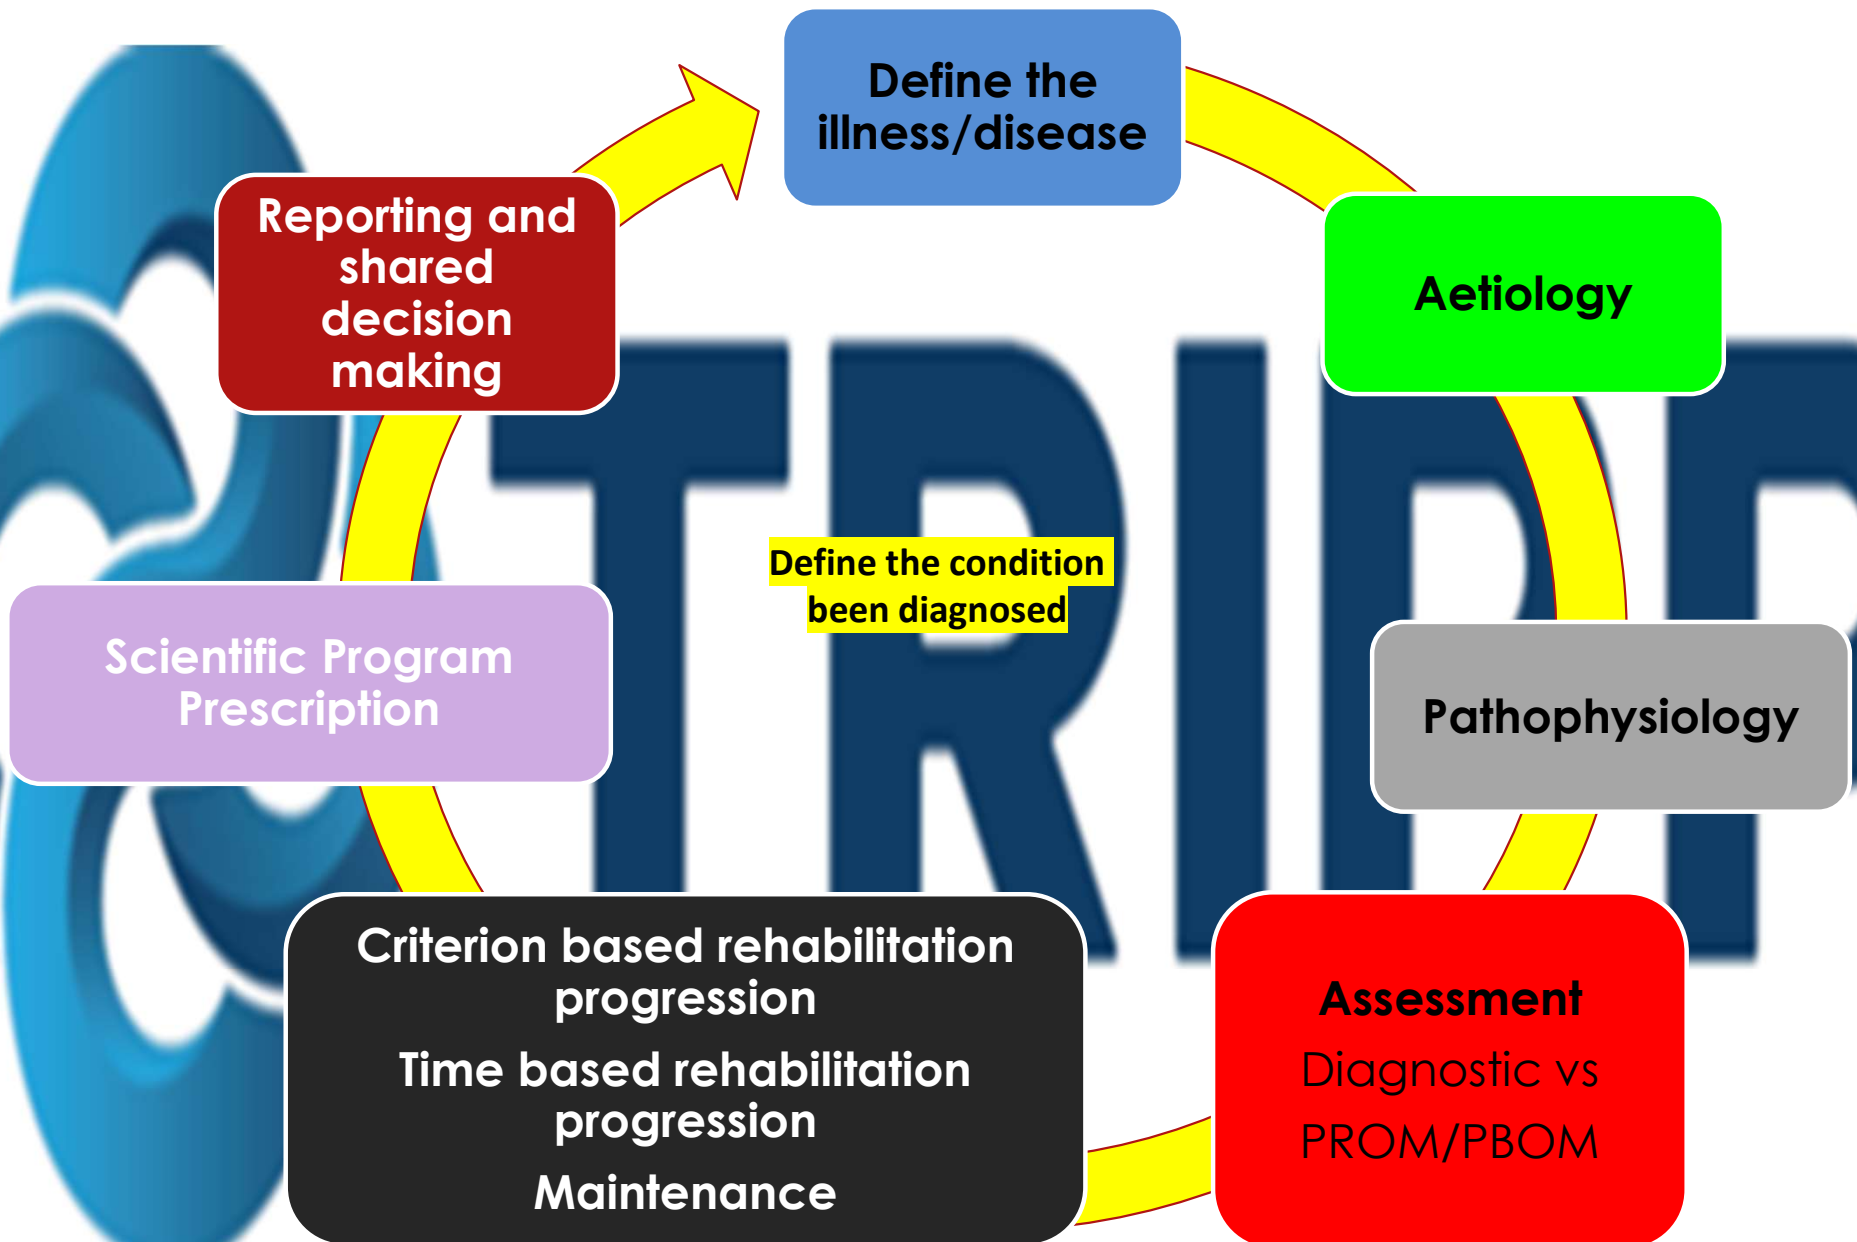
Define the illness/disease

Aetiology

Pathophysiology

Assessment
Diagnostic vs PROM/PBOM

Criterion based rehabilitation progression
Time based rehabilitation progression
Maintenance

Scientific Program Prescription

Reporting and shared decision making

Define the condition been diagnosed

TRIP